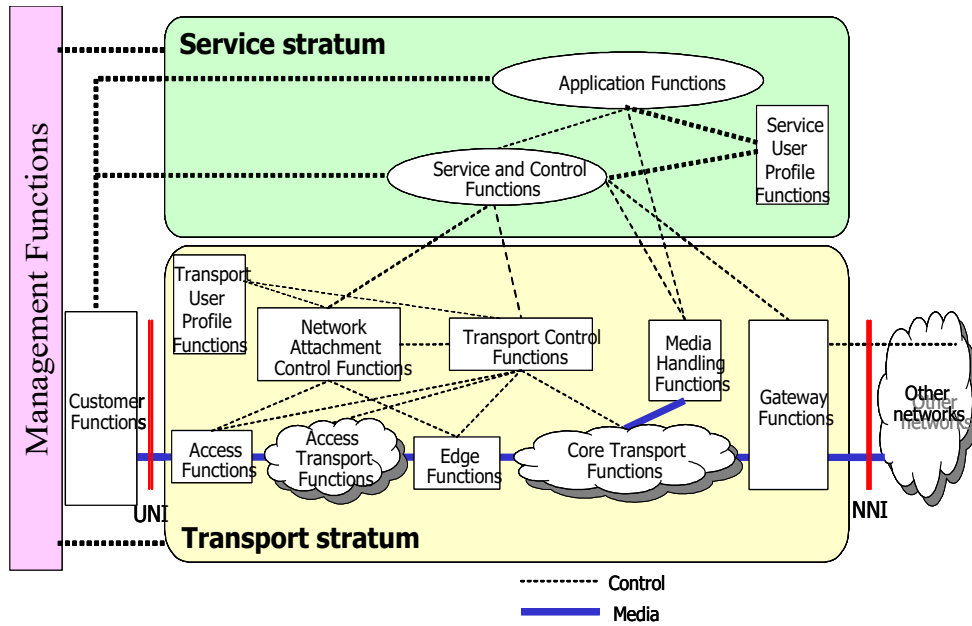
Management Functions

Service stratum

Application Functions

Service User Profile Functions

Service and Control Functions

Transport User Profile Functions

Network Attachment Control Functions

Transport Control Functions

Media Handling Functions

Gateway Functions

Other networks

Customer Functions

Access Functions

Access Transport Functions

Edge Functions

Core Transport Functions

UNI

NNI

Transport stratum

Control

Media